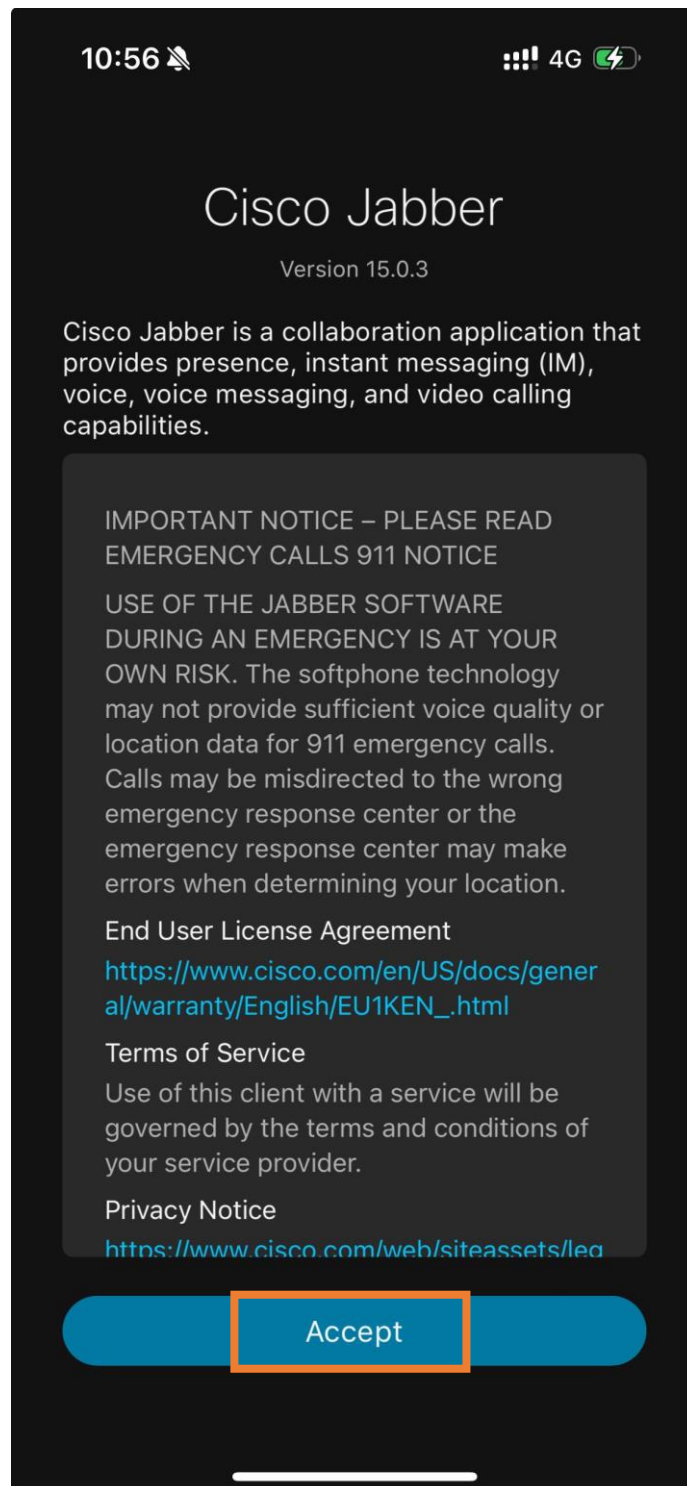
10:56 4G

Cisco Jabber

Version 15.0.3

Cisco Jabber is a collaboration application that provides presence, instant messaging (IM), voice, voice messaging, and video calling capabilities.

IMPORTANT NOTICE – PLEASE READ EMERGENCY CALLS 911 NOTICE

USE OF THE JABBER SOFTWARE DURING AN EMERGENCY IS AT YOUR OWN RISK. The softphone technology may not provide sufficient voice quality or location data for 911 emergency calls. Calls may be misdirected to the wrong emergency response center or the emergency response center may make errors when determining your location.

End User License Agreement

https://www.cisco.com/en/US/docs/general/warranty/English/EU1KEN_.html

Terms of Service

Use of this client with a service will be governed by the terms and conditions of your service provider.

Privacy Notice

https://www.cisco.com/web/siteassets/leg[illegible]

Accept